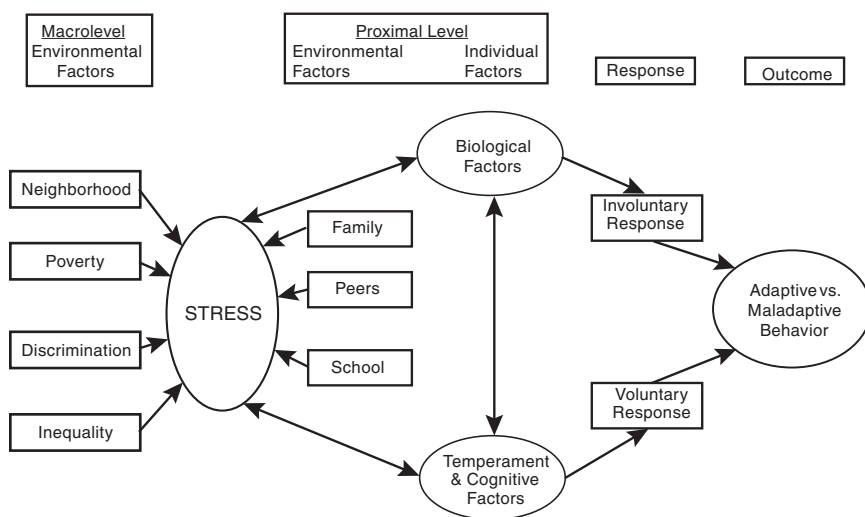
Macrolevel
Environmental Factors

Proximal Level
Environmental Factors
Individual Factors

Response

Outcome

Neighborhood

Poverty

Discrimination

Inequality

STRESS

Family

Peers

School

Biological Factors

Temperament & Cognitive Factors

Involuntary Response

Voluntary Response

Adaptive vs. Maladaptive Behavior